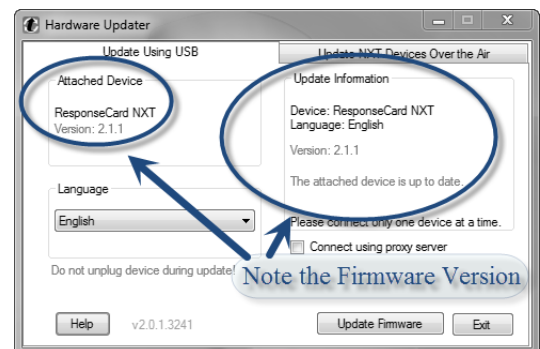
Hardware Updater

Update Using USB

Update NXT Devices Over the Air

Attached Device

ResponseCard NXT
Version: 2.1.1

Update Information

Device: ResponseCard NXT
Language: English

Version: 2.1.1

The attached device is up to date.

Language

English

Please connect only one device at a time.

Connect using proxy server

Do not unplug device during update!

Note the Firmware Version

Help

v2.0.1.3241

Update Firmware

Exit